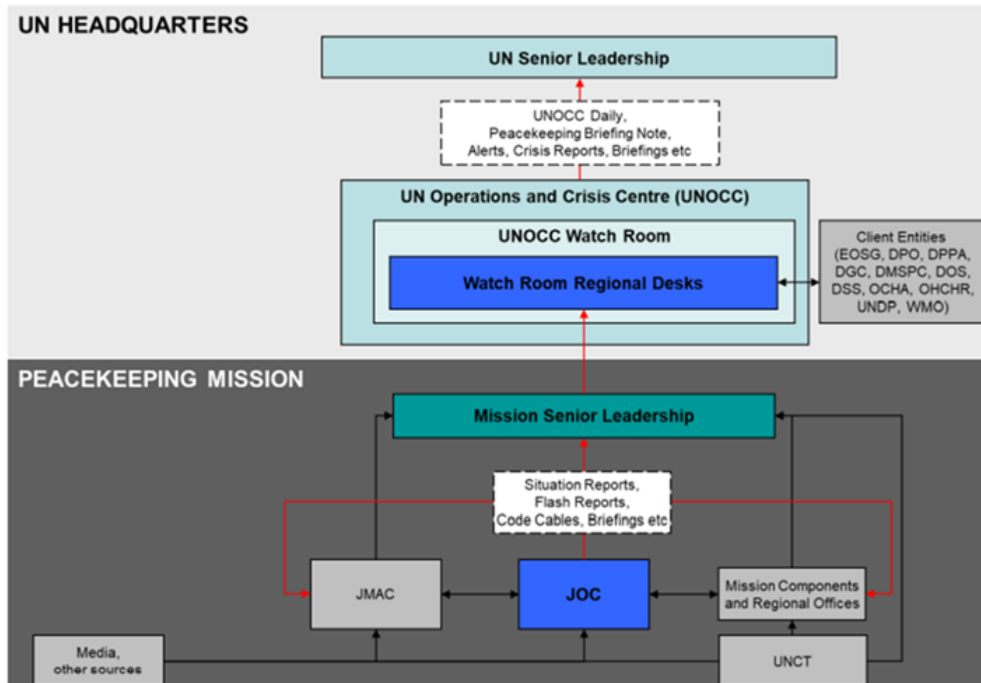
UN HEADQUARTERS

UN Senior Leadership

UNOCC Daily, Peacekeeping Briefing Note, Alerts, Crisis Reports, Briefings etc

UN Operations and Crisis Centre (UNOCC)

UNOCC Watch Room

Watch Room Regional Desks

Client Entities (EOSG, DPO, DPPA, DGC, DMSPC, DOS, DSS, OCHA, OHCHR, UNDP, WMO)

PEACEKEEPING MISSION

Mission Senior Leadership

Situation Reports, Flash Reports, Code Cables, Briefings etc

JMAC

JOC

Mission Components and Regional Offices

Media, other sources

UNCT